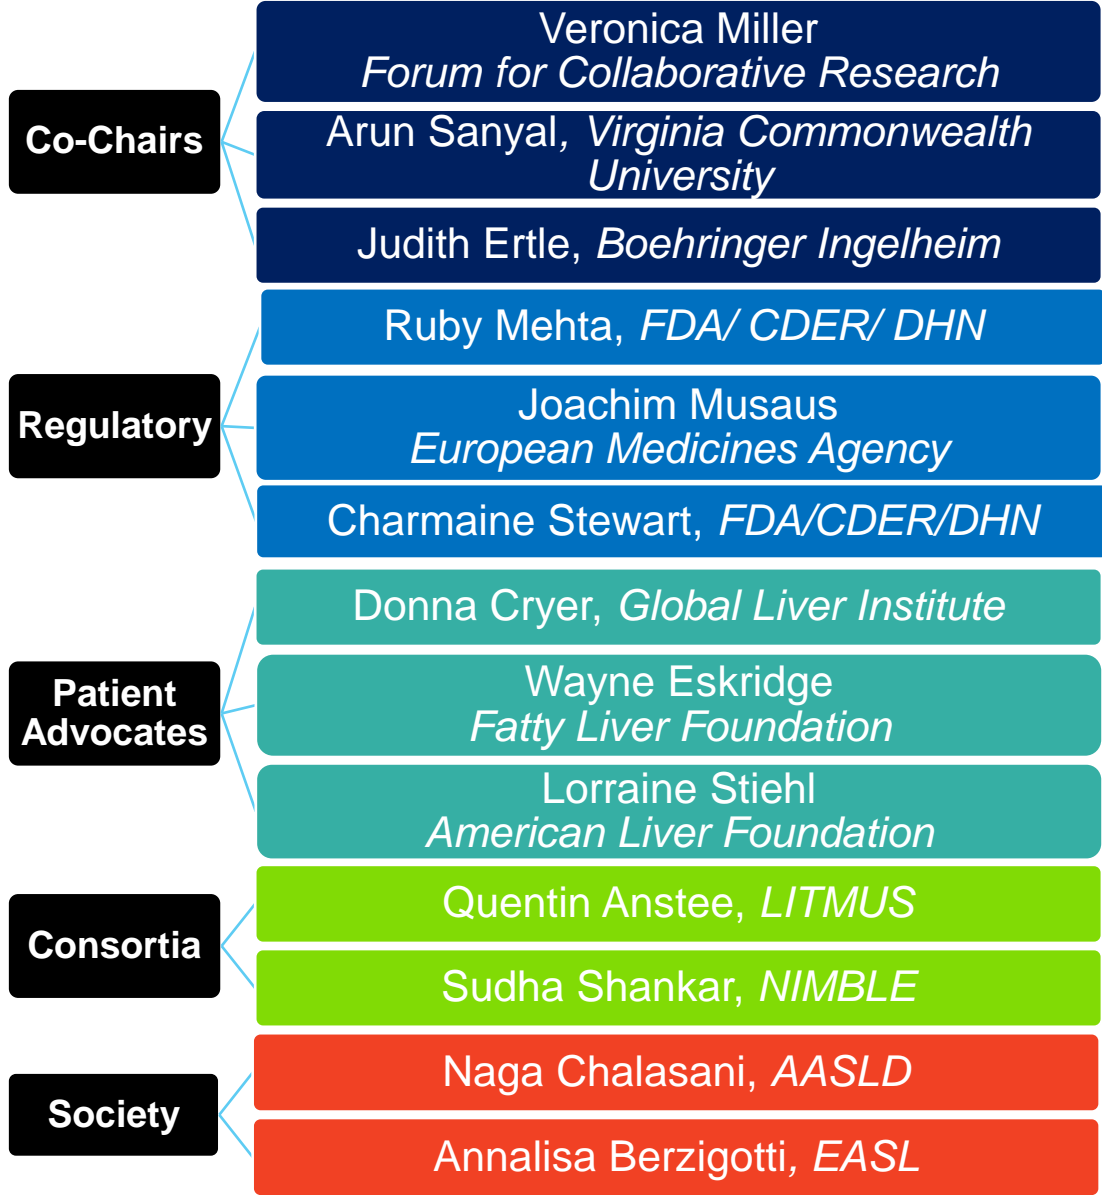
Co-Chairs

Veronica Miller
Forum for Collaborative Research

Arun Sanyal, Virginia Commonwealth University

Judith Ertle, Boehringer Ingelheim

Regulatory

Ruby Mehta, FDA/ CDER/ DHN

Joachim Musaus
European Medicines Agency

Charmaine Stewart, FDA/CDER/DHN

Patient Advocates

Donna Cryer, Global Liver Institute

Wayne Eskridge
Fatty Liver Foundation

Lorraine Stiehl
American Liver Foundation

Consortia

Quentin Anstee, LITMUS

Sudha Shankar, NIMBLE

Society

Naga Chalasani, AASLD

Annalisa Berzigotti, EASL